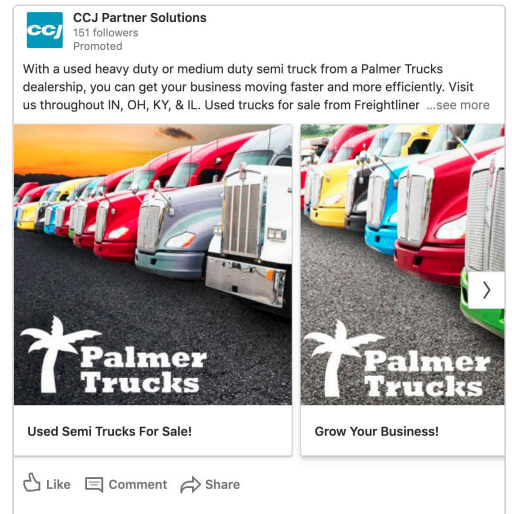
CCJ

CCJ Partner Solutions
151 followers
Promoted

With a used heavy duty or medium duty semi truck from a Palmer Trucks dealership, you can get your business moving faster and more efficiently. Visit us throughout IN, OH, KY, & IL. Used trucks for sale from Freightliner ...see more

Palmer Trucks

Used Semi Trucks For Sale!

Palmer Trucks

Grow Your Business!

Like Comment Share